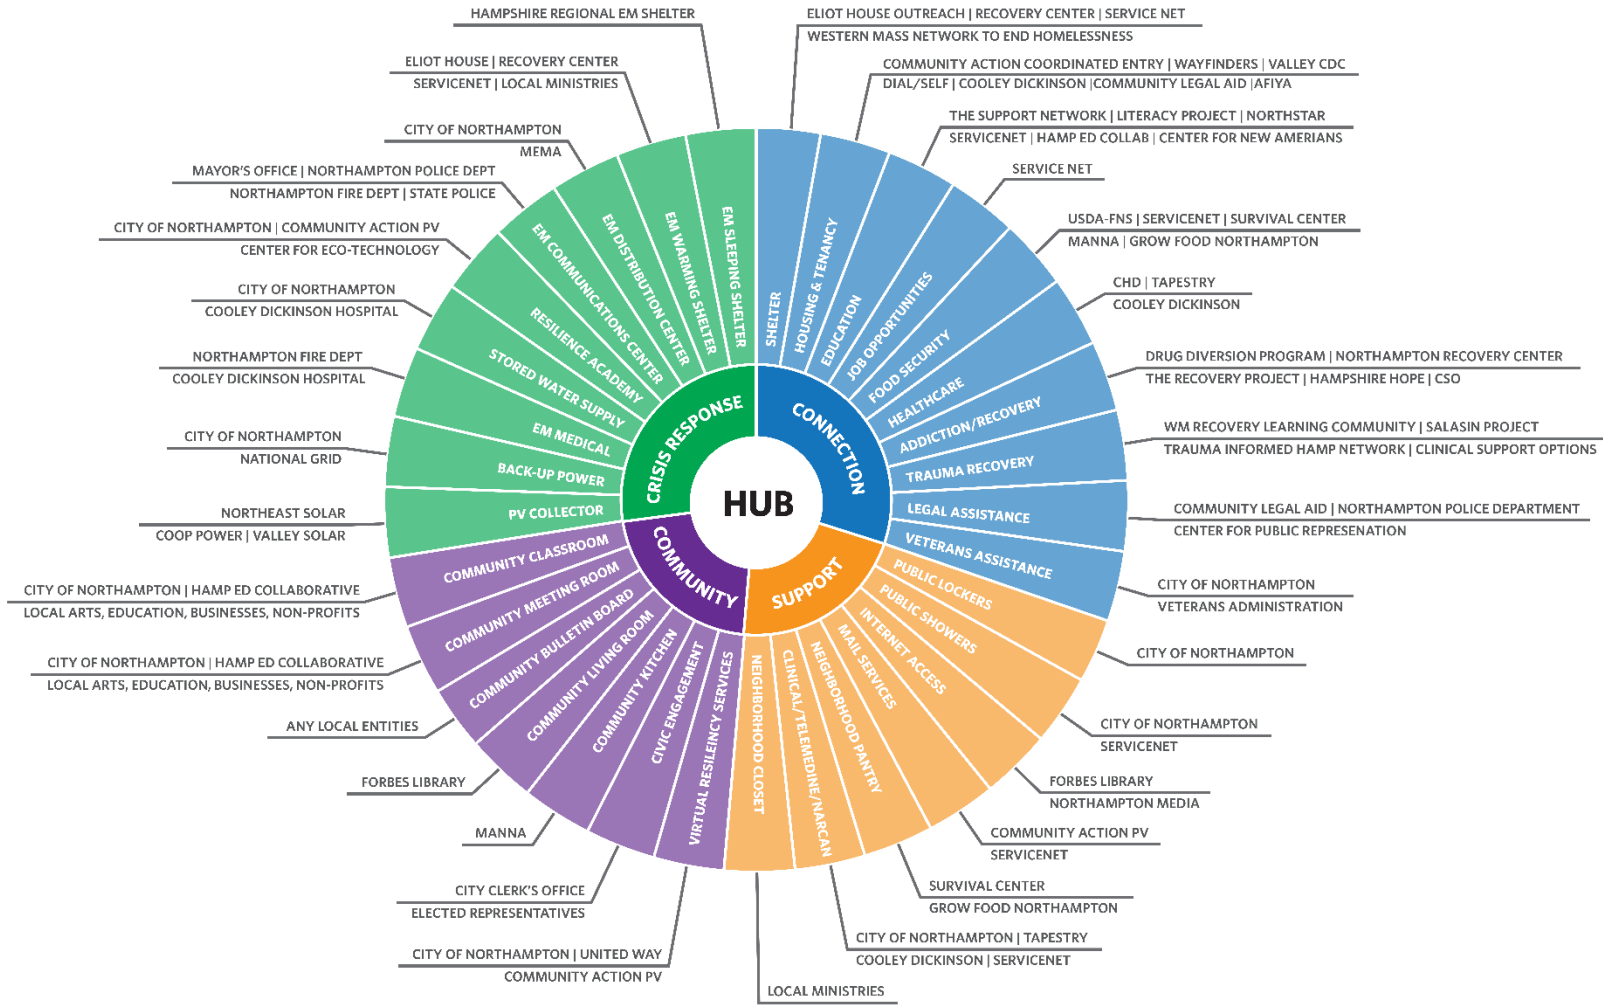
HUB

CRISIS RESPONSE
CONNECTION
SUPPORT
COMMUNITY

EM SLEEPING SHELTER
EM WARMING SHELTER
EM DISTRIBUTION CENTER
EM COMMUNICATIONS CENTER
RESILIENCE ACADEMY
STORED WATER SUPPLY
EM MEDICAL
BACK-UP POWER
PV COLLECTOR

SHELTER
HOUSING & TENANCY
EDUCATION
JOB OPPORTUNITIES
FOOD SECURITY
HEALTHCARE
ADDICTION/RECOVERY
TRAUMA RECOVERY
LEGAL ASSISTANCE
VETERANS ASSISTANCE

PUBLIC LOCKERS
PUBLIC SHOWERS
INTERNET ACCESS
MAIL SERVICES
NEIGHBORHOOD PANTRY
CLINICAL/TELEMEDINE/NARCAN
NEIGHBORHOOD CLOSET

VIRTUAL RESILIENCY SERVICES
CIVIC ENGAGEMENT
COMMUNITY KITCHEN
COMMUNITY LIVING ROOM
COMMUNITY BULLETIN BOARD
COMMUNITY MEETING ROOM
COMMUNITY CLASSROOM

HAMPSHIRE REGIONAL EM SHELTER
ELIOT HOUSE | RECOVERY CENTER
SERVICENET | LOCAL MINISTRIES
CITY OF NORTHAMPTON
MEMA
MAYOR'S OFFICE | NORTHAMPTON POLICE DEPT
NORTHAMPTON FIRE DEPT | STATE POLICE
CITY OF NORTHAMPTON | COMMUNITY ACTION PV
CENTER FOR ECO-TECHNOLOGY
CITY OF NORTHAMPTON
COOLEY DICKINSON HOSPITAL
NORTHAMPTON FIRE DEPT
COOLEY DICKINSON HOSPITAL
CITY OF NORTHAMPTON
NATIONAL GRID
NORTHEAST SOLAR
COOP POWER | VALLEY SOLAR
CITY OF NORTHAMPTON | HAMP ED COLLABORATIVE
LOCAL ARTS, EDUCATION, BUSINESSES, NON-PROFITS
CITY OF NORTHAMPTON | HAMP ED COLLABORATIVE
LOCAL ARTS, EDUCATION, BUSINESSES, NON-PROFITS
ANY LOCAL ENTITIES
FORBES LIBRARY
MANNA
CITY CLERK'S OFFICE
ELECTED REPRESENTATIVES
CITY OF NORTHAMPTON | UNITED WAY
COMMUNITY ACTION PV
LOCAL MINISTRIES

ELIOT HOUSE OUTREACH | RECOVERY CENTER | SERVICE NET
WESTERN MASS NETWORK TO END HOMELESSNESS
COMMUNITY ACTION COORDINATED ENTRY | WAYFINDERS | VALLEY CDC
DIAL/SELF | COOLEY DICKINSON |COMMUNITY LEGAL AID |AFIYA
THE SUPPORT NETWORK | LITERACY PROJECT | NORTHSTAR
SERVICENET | HAMP ED COLLAB | CENTER FOR NEW AMERIANS
SERVICE NET
USDA-FNS | SERVICENET | SURVIVAL CENTER
MANNA | GROW FOOD NORTHAMPTON
CHD | TAPESTRY
COOLEY DICKINSON
DRUG DIVERSION PROGRAM | NORTHAMPTON RECOVERY CENTER
THE RECOVERY PROJECT | HAMPSHIRE HOPE | CSO
WM RECOVERY LEARNING COMMUNITY | SALASIN PROJECT
TRAUMA INFORMED HAMP NETWORK | CLINICAL SUPPORT OPTIONS
COMMUNITY LEGAL AID | NORTHAMPTON POLICE DEPARTMENT
CENTER FOR PUBLIC REPRESENATION
CITY OF NORTHAMPTON
VETERANS ADMINISTRATION
CITY OF NORTHAMPTON
CITY OF NORTHAMPTON
SERVICENET
FORBES LIBRARY
NORTHAMPTON MEDIA
COMMUNITY ACTION PV
SERVICENET
SURVIVAL CENTER
GROW FOOD NORTHAMPTON
CITY OF NORTHAMPTON | TAPESTRY
COOLEY DICKINSON | SERVICENET